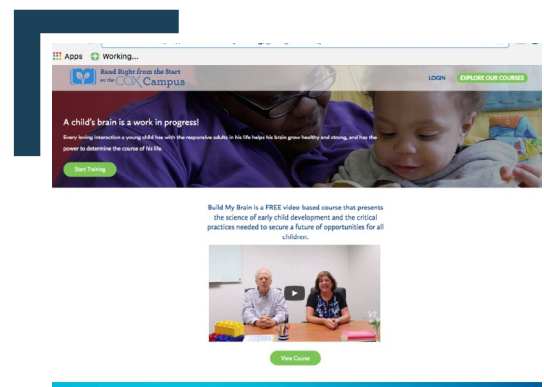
Apps Working...

Read Right from the Start on the COX Campus

LOGIN EXPLORE OUR COURSES

A child's brain is a work in progress!

Every loving interaction a young child has with the responsive adults in his life helps his brain grow healthy and strong, and has the power to determine the course of his life.

Start Training

Build My Brain is a FREE video-based course that presents the science of early child development and the critical practices needed to secure a future of opportunities for all children.

View Course